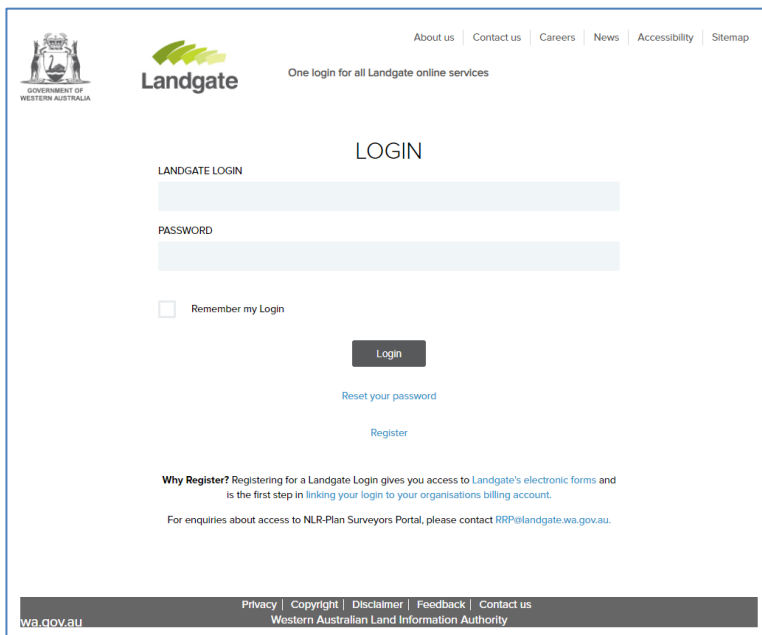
GOVERNMENT OF WESTERN AUSTRALIA

Landgate

About us | Contact us | Careers | News | Accessibility | Sitemap

One login for all Landgate online services

LOGIN

LANDGATE LOGIN

PASSWORD

Remember my Login

Login

Reset your password

Register

**Why Register?** Registering for a Landgate Login gives you access to Landgate's electronic forms and is the first step in linking your login to your organisations billing account.

For enquiries about access to NLR-Plan Surveyors Portal, please contact RRP@landgate.wa.gov.au.

Privacy | Copyright | Disclaimer | Feedback | Contact us

wa.gov.au

Western Australian Land Information Authority